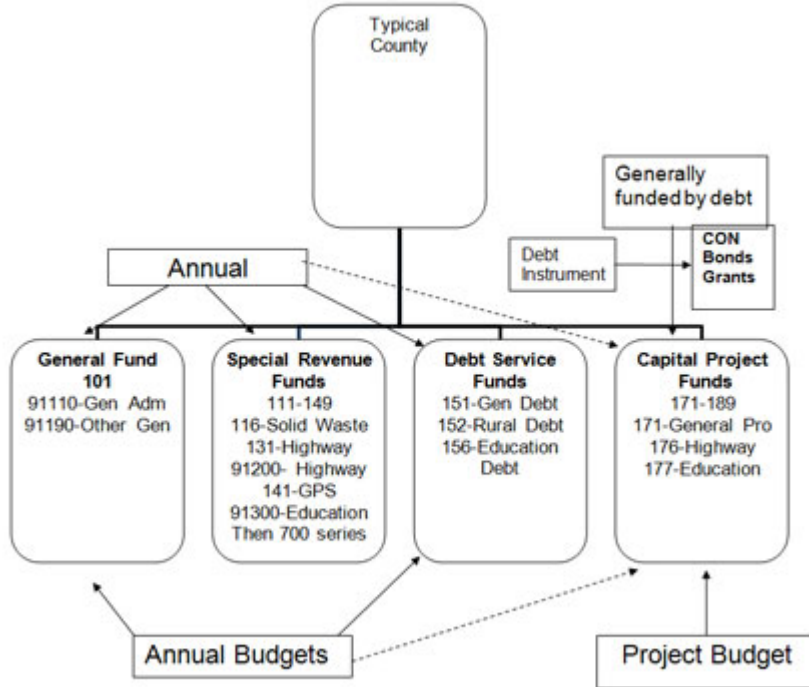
Typical County

Generally funded by debt

Debt Instrument

CON
Bonds
Grants

Annual

General Fund
101
91110-Gen Adm
91190-Other Gen

Special Revenue Funds
111-149
116-Solid Waste
131-Highway
91200- Highway
141-GPS
91300-Education
Then 700 series

Debt Service Funds
151-Gen Debt
152-Rural Debt
156-Education Debt

Capital Project Funds
171-189
171-General Pro
176-Highway
177-Education

Annual Budgets

Project Budget